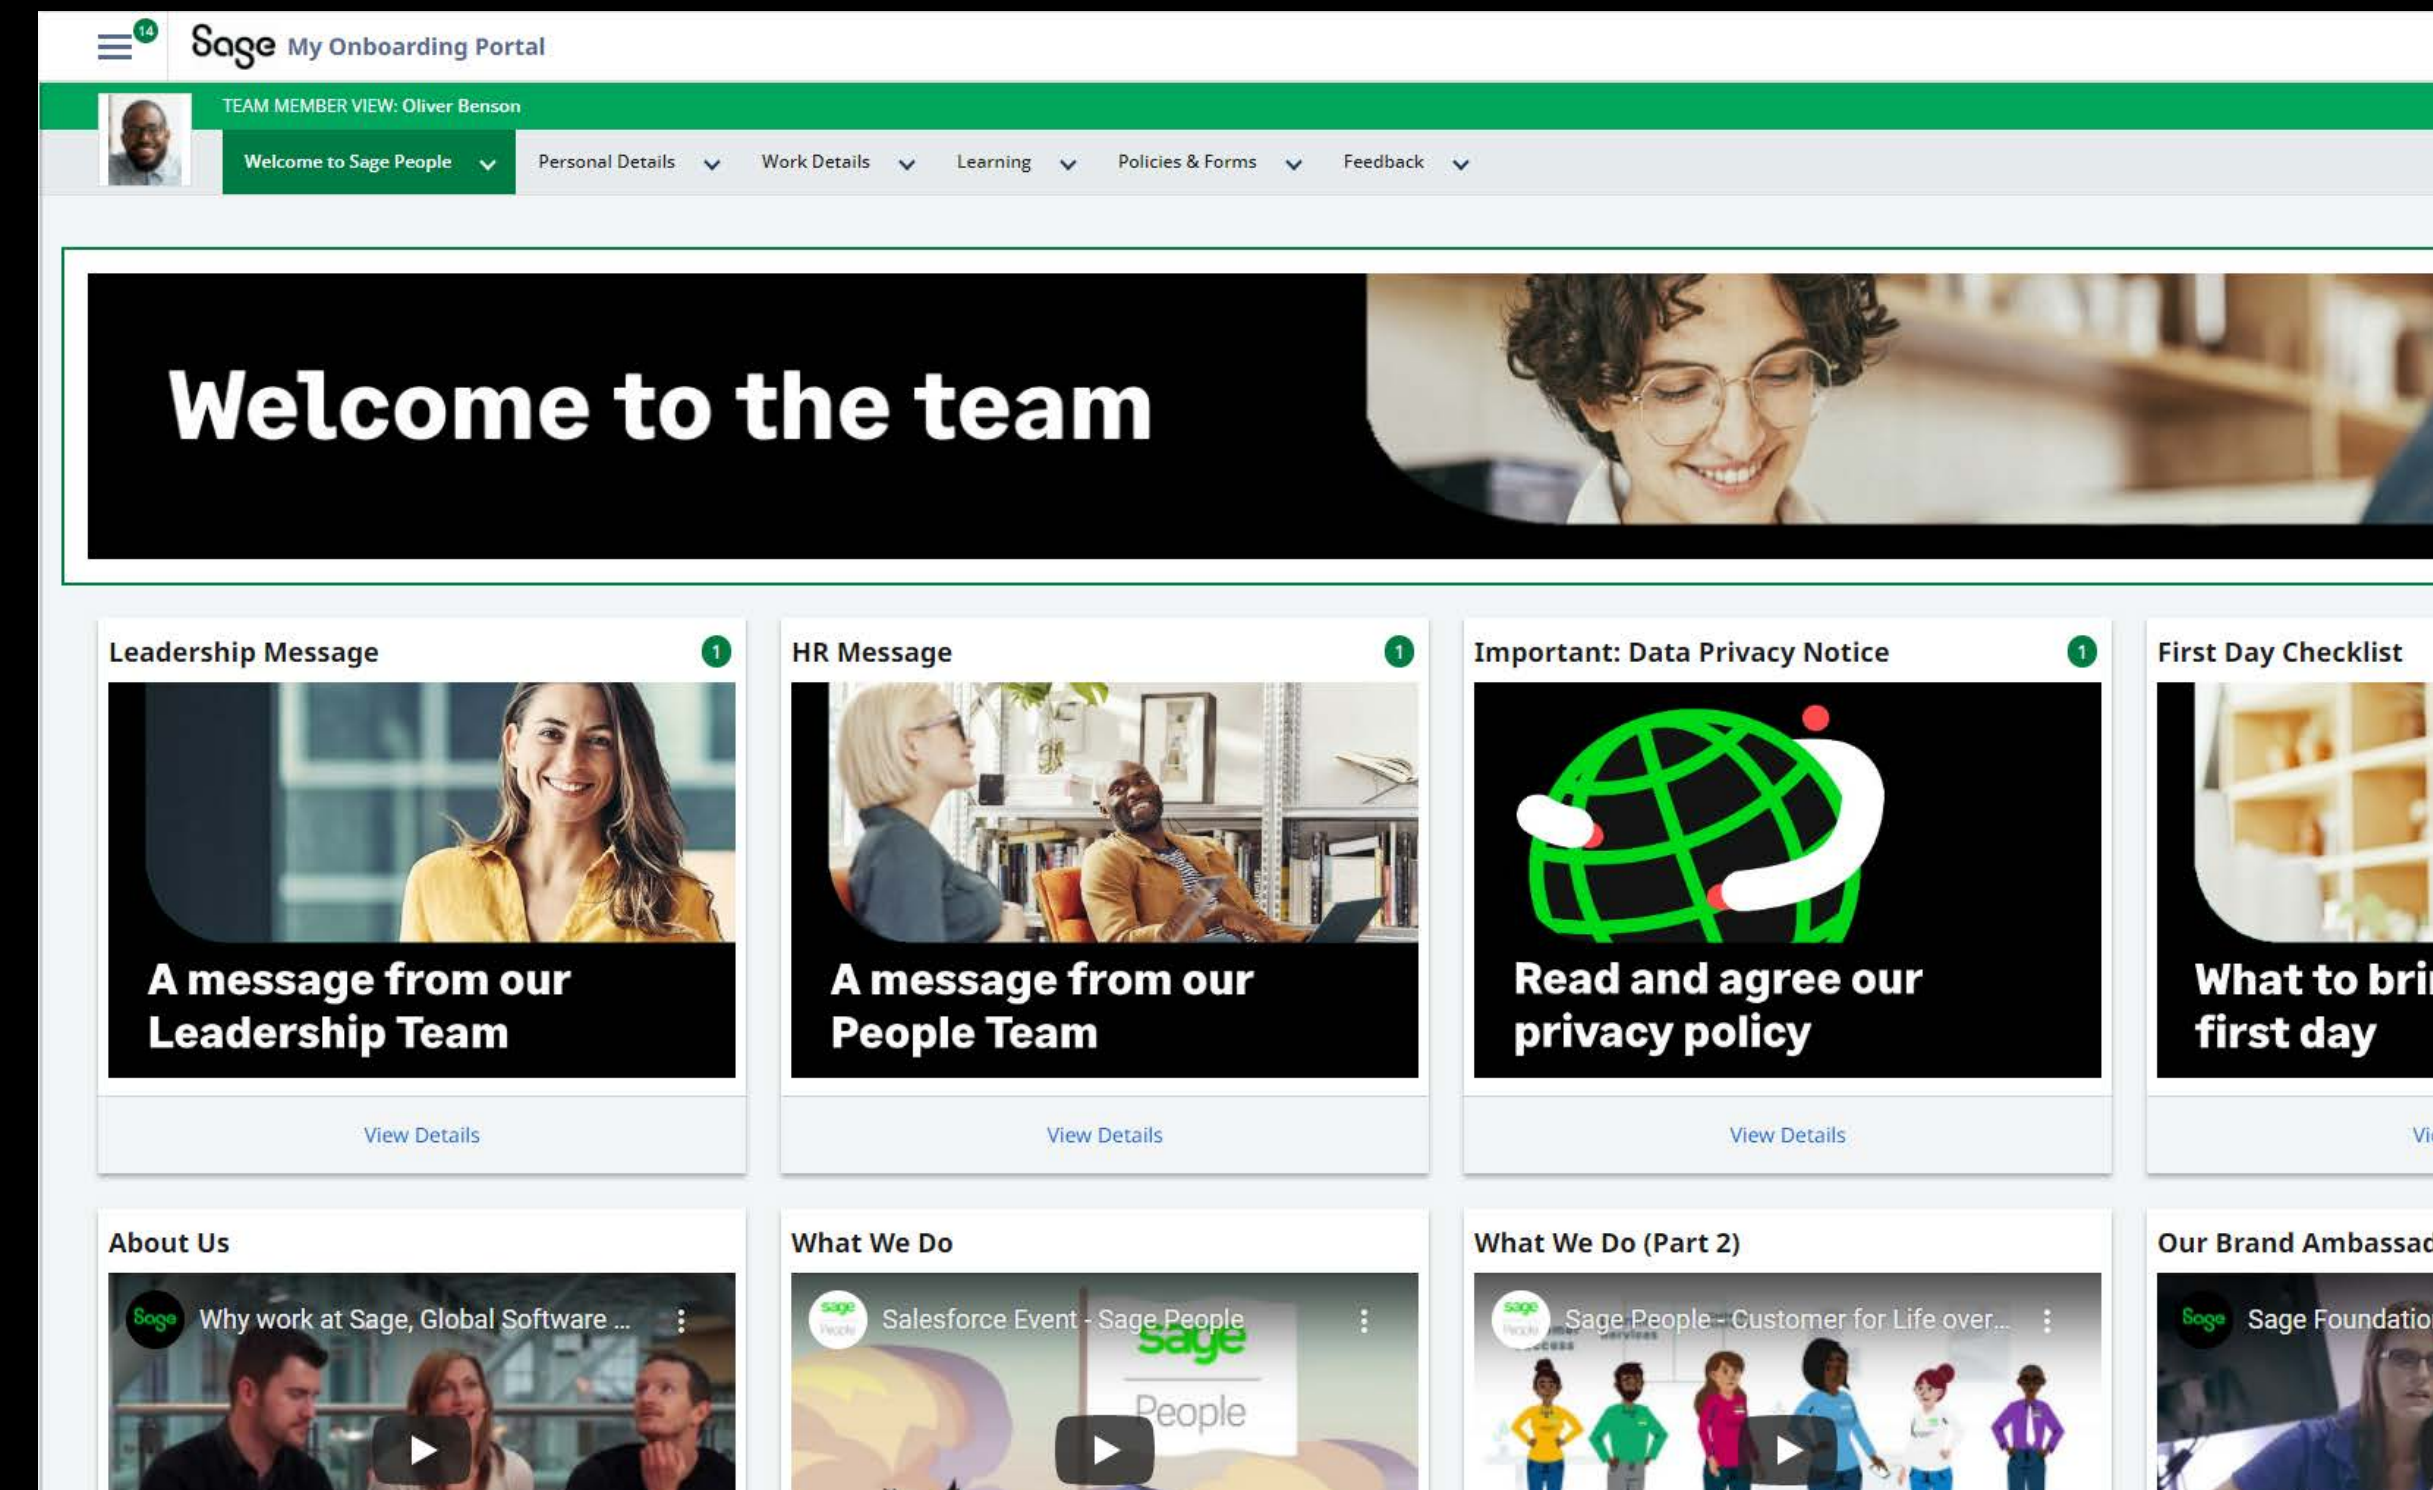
14

Sage My Onboarding Portal

TEAM MEMBER VIEW: Oliver Benson

Welcome to Sage People
Personal Details
Work Details
Learning
Policies & Forms
Feedback

Welcome to the team

Leadership Message 1
A message from our Leadership Team
View Details

HR Message 1
A message from our People Team
View Details

Important: Data Privacy Notice 1
Read and agree our privacy policy
View Details

First Day Checklist
What to bri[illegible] first day
Vi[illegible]

About Us
Sage Why work at Sage, Global Software ...

What We Do
sage Salesforce Event - Sage People
Sage People

What We Do (Part 2)
sage Sage People - Customer for Life over...

Our Brand Ambassa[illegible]
Sage Sage Foundatio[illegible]